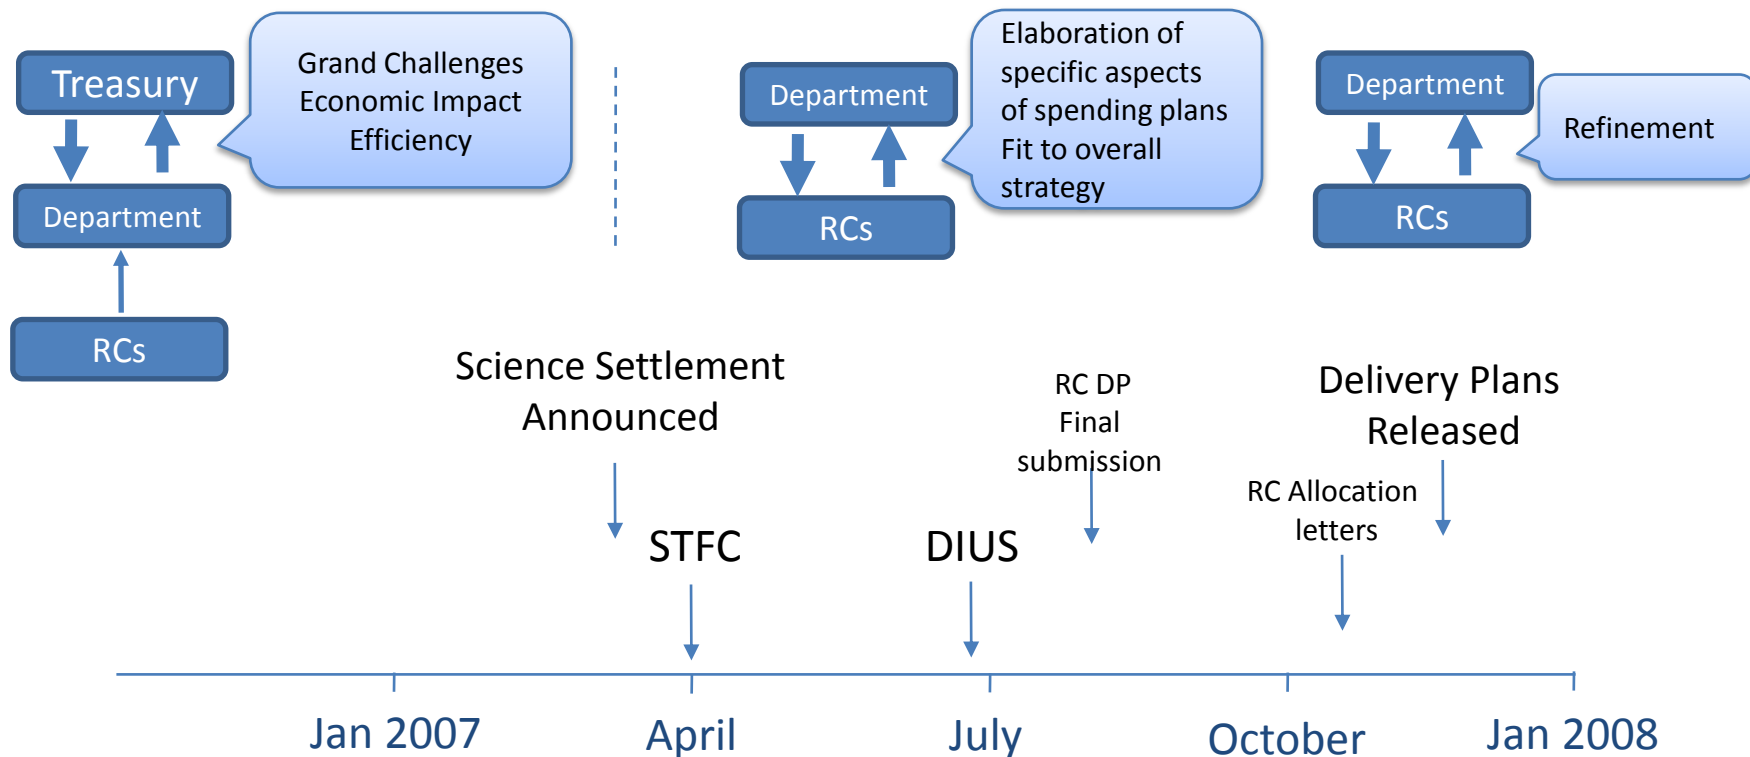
Treasury

Department

RCs

Grand Challenges
Economic Impact
Efficiency

Department

RCs

Elaboration of specific aspects of spending plans
Fit to overall strategy

Department

RCs

Refinement

Science Settlement Announced

STFC

DIUS

RC DP Final submission

RC Allocation letters

Delivery Plans Released

Jan 2007

April

July

October

Jan 2008